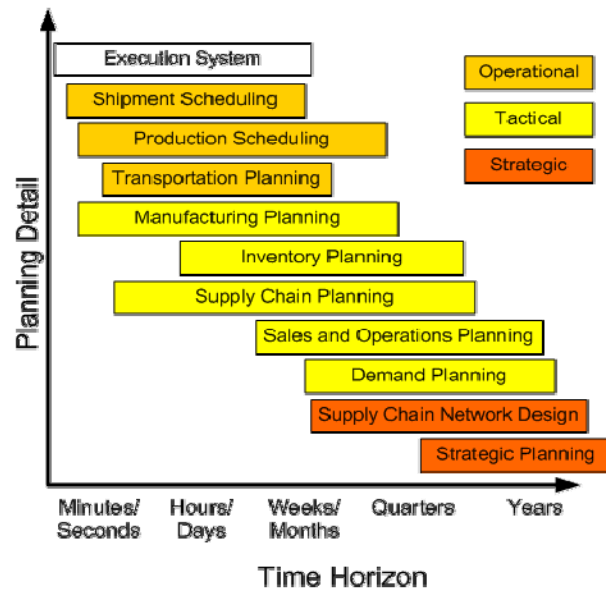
Execution System
Shipment Scheduling
Production Scheduling
Transportation Planning
Manufacturing Planning
Inventory Planning
Supply Chain Planning
Sales and Operations Planning
Demand Planning
Supply Chain Network Design
Strategic Planning

Operational
Tactical
Strategic

Planning Detail

Minutes/ Seconds
Hours/ Days
Weeks/ Months
Quarters
Years

Time Horizon